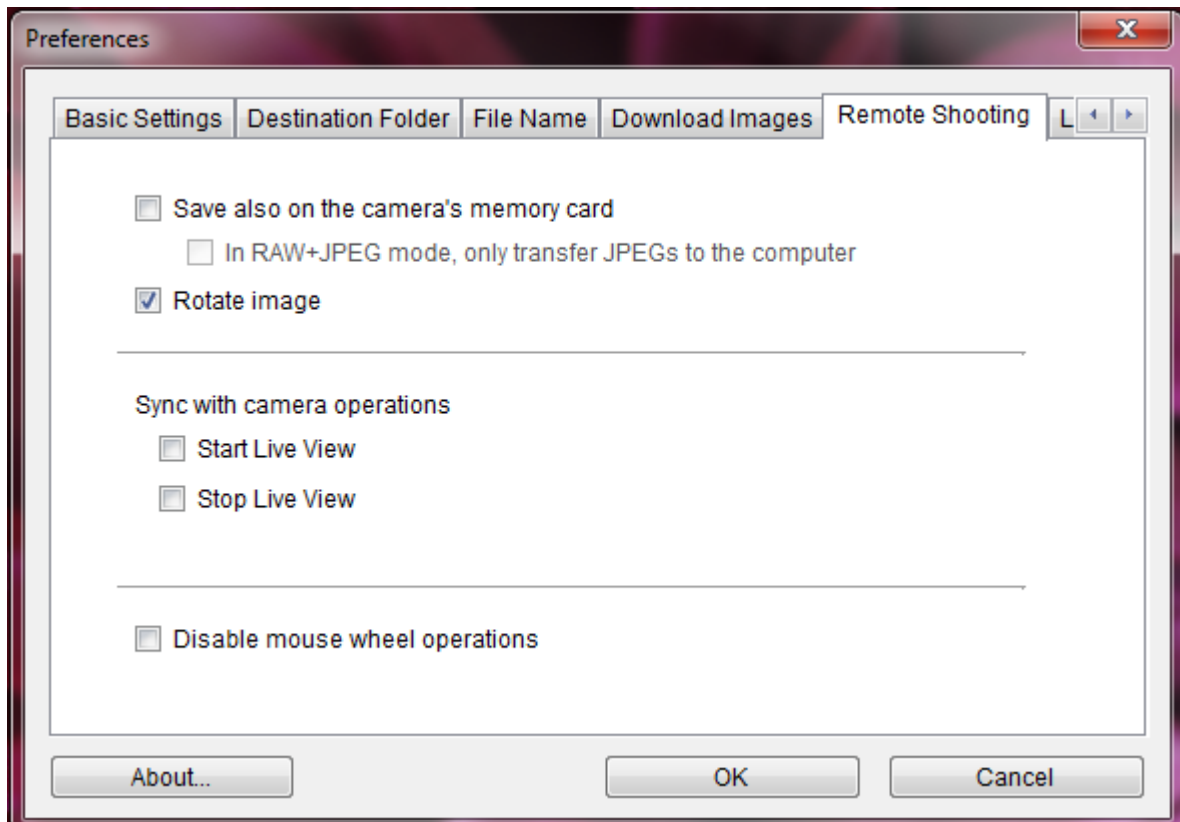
Preferences

Basic Settings | Destination Folder | File Name | Download Images | Remote Shooting | L

Save also on the camera's memory card

In RAW+JPEG mode, only transfer JPEGs to the computer

Rotate image

Sync with camera operations

Start Live View

Stop Live View

Disable mouse wheel operations

About...

OK

Cancel